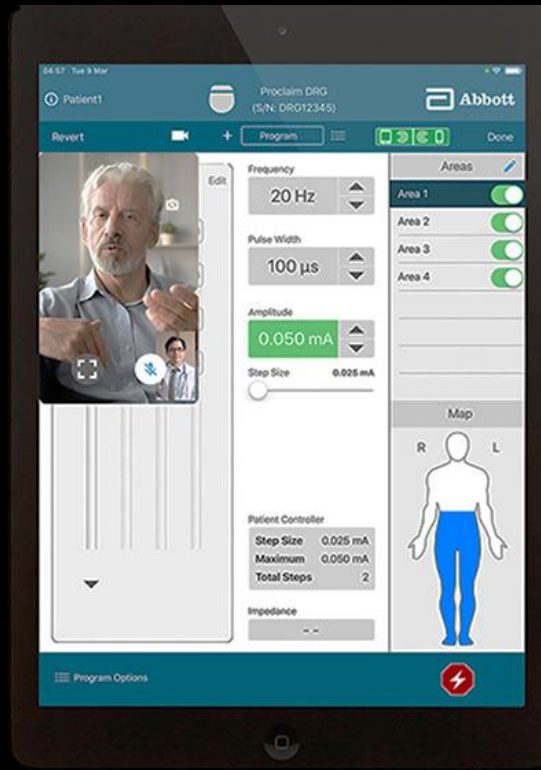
04:57 Tue 9 Mar

Patient1

Proclaim DRG
(S/N: DRG12345)

Abbott

Revert

Program

Done

Edit

Frequency
20 Hz

Pulse Width
100 µs

Amplitude
0.050 mA

Step Size 0.025 mA

Areas
Area 1
Area 2
Area 3
Area 4

Map
R L

Patient Controller
| Step Size | 0.025 mA |
|---|---|
| Maximum | 0.050 mA |
| Total Steps | 2 |

Impedance
- -

Program Options